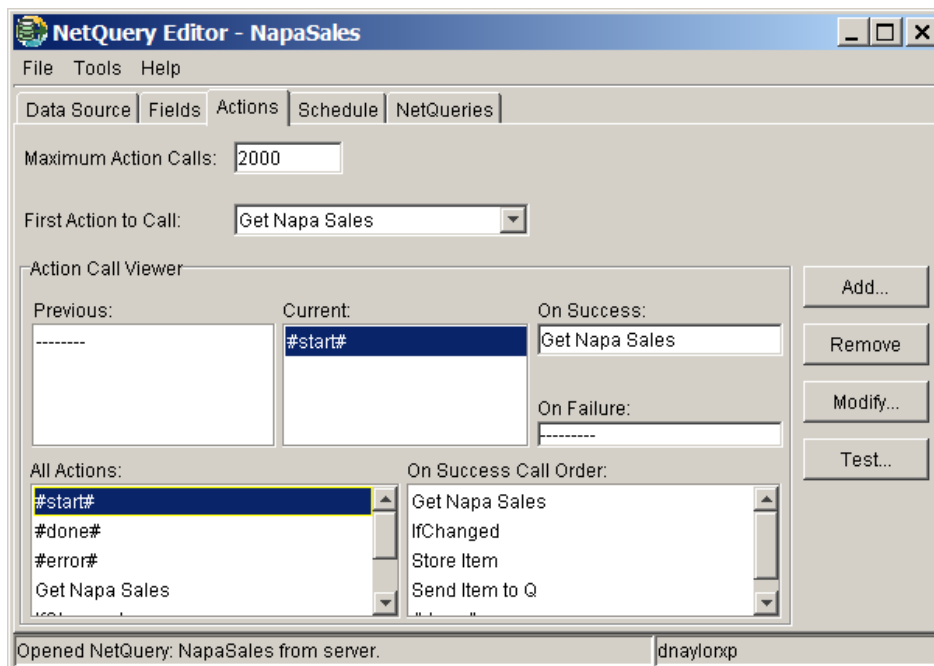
NetQuery Editor - NapaSales

File Tools Help

Data Source | Fields | Actions | Schedule | NetQueries

Maximum Action Calls: 2000

First Action to Call: Get Napa Sales

Action Call Viewer

Previous:
--------

Current:
#start#

On Success:
Get Napa Sales

On Failure:
---------

All Actions:
#start#
#done#
#error#
Get Napa Sales
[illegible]

On Success Call Order:
Get Napa Sales
IfChanged
Store Item
Send Item to Q
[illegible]

Add...
Remove
Modify...
Test...

Opened NetQuery: NapaSales from server.
dnaylorxp